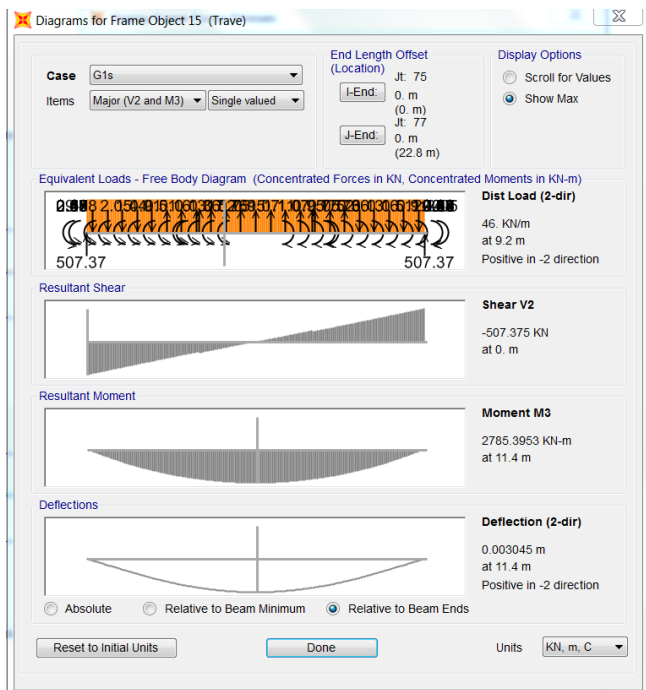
Diagrams for Frame Object 15 (Trave)

Case G1s

Items Major (V2 and M3) Single valued

End Length Offset (Location)

I-End: Jt: 75 0. m (0. m)

J-End: Jt: 77 0. m (22.8 m)

Display Options

Scroll for Values

Show Max

Equivalent Loads - Free Body Diagram (Concentrated Forces in KN, Concentrated Moments in KN-m)

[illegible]

507.37

507.37

Dist Load (2-dir)

46. KN/m
at 9.2 m
Positive in -2 direction

Resultant Shear

Shear V2

-507.375 KN
at 0. m

Resultant Moment

Moment M3

2785.3953 KN-m
at 11.4 m

Deflections

Deflection (2-dir)

0.003045 m
at 11.4 m
Positive in -2 direction

Absolute Relative to Beam Minimum Relative to Beam Ends

Reset to Initial Units

Done

Units KN, m, C